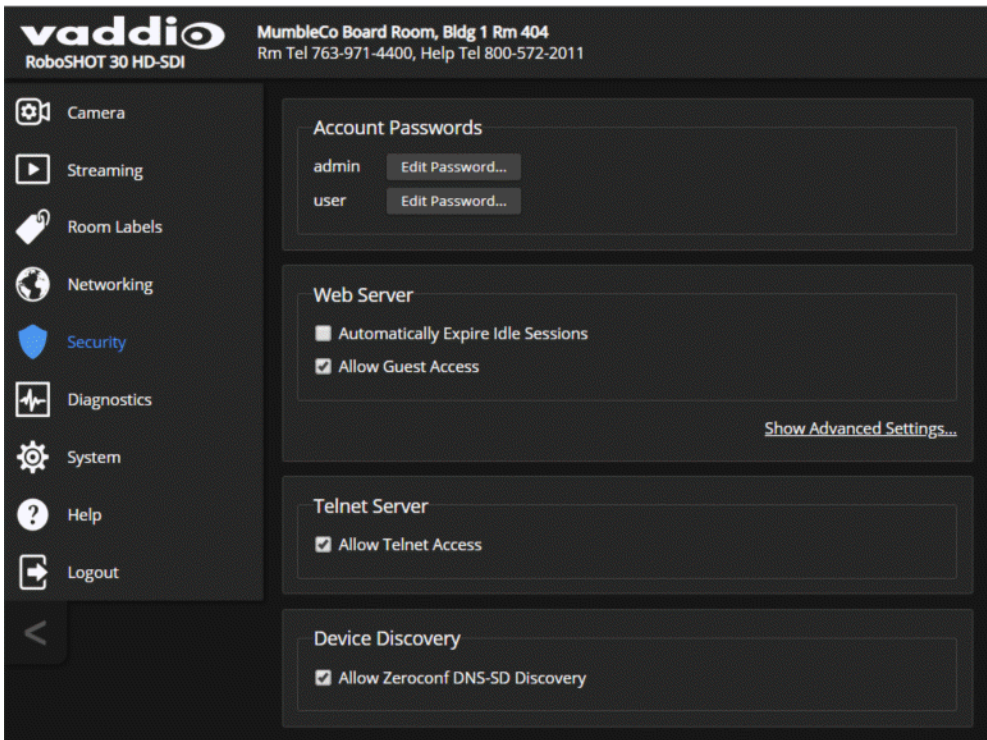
vaddio
RoboSHOT 30 HD-SDI

MumbleCo Board Room, Bldg 1 Rm 404
Rm Tel 763-971-4400, Help Tel 800-572-2011

Camera
Streaming
Room Labels
Networking
Security
Diagnostics
System
Help
Logout

<

Account Passwords
admin Edit Password...
user Edit Password...

Web Server
Automatically Expire Idle Sessions
Allow Guest Access

Show Advanced Settings...

Telnet Server
Allow Telnet Access

Device Discovery
Allow Zeroconf DNS-SD Discovery